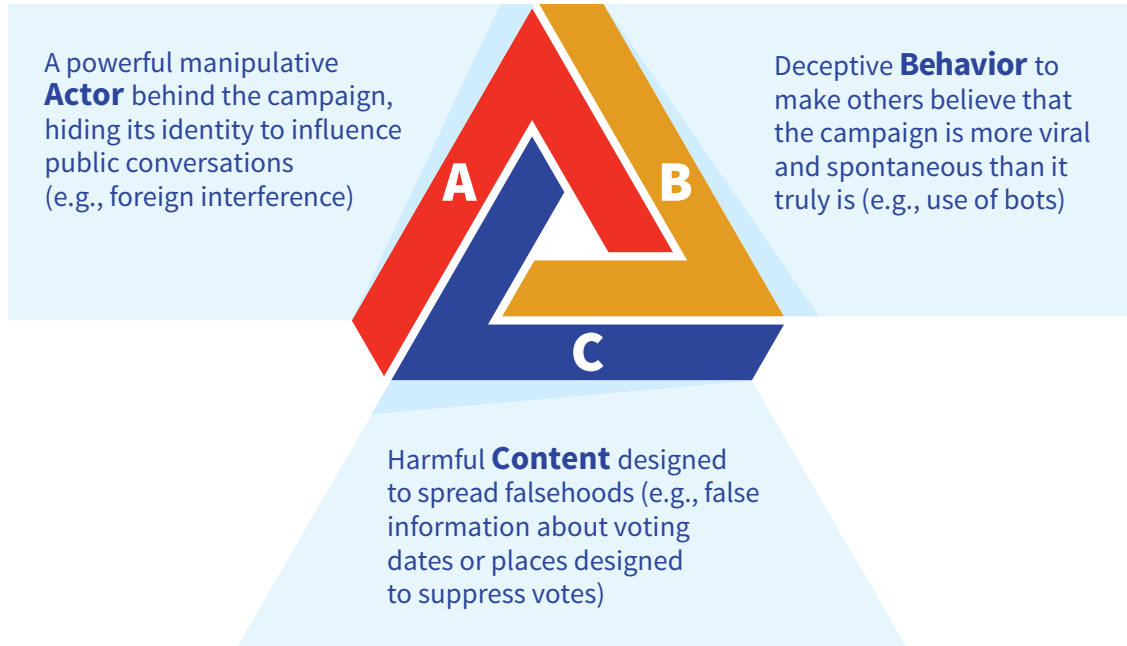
A powerful manipulative **Actor** behind the campaign, hiding its identity to influence public conversations (e.g., foreign interference)

A

B

C

Deceptive **Behavior** to make others believe that the campaign is more viral and spontaneous than it truly is (e.g., use of bots)

Harmful **Content** designed to spread falsehoods (e.g., false information about voting dates or places designed to suppress votes)